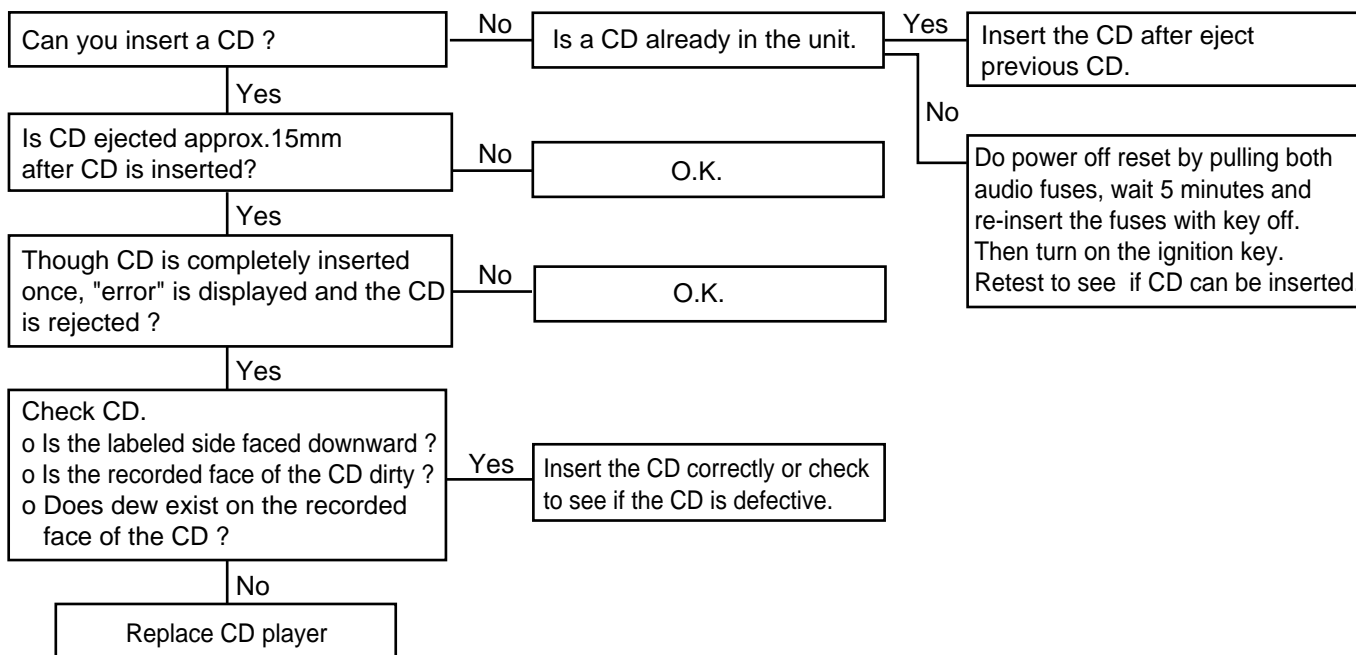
Can you insert a CD ?

No

Is a CD already in the unit.

Yes

Insert the CD after eject previous CD.

No

Do power off reset by pulling both audio fuses, wait 5 minutes and re-insert the fuses with key off. Then turn on the ignition key. Retest to see if CD can be inserted

Yes

Is CD ejected approx.15mm after CD is inserted?

No

O.K.

Yes

Though CD is completely inserted once, "error" is displayed and the CD is rejected ?

No

O.K.

Yes

Check CD.
o Is the labeled side faced downward ?
o Is the recorded face of the CD dirty ?
o Does dew exist on the recorded face of the CD ?

Yes

Insert the CD correctly or check to see if the CD is defective.

No

Replace CD player